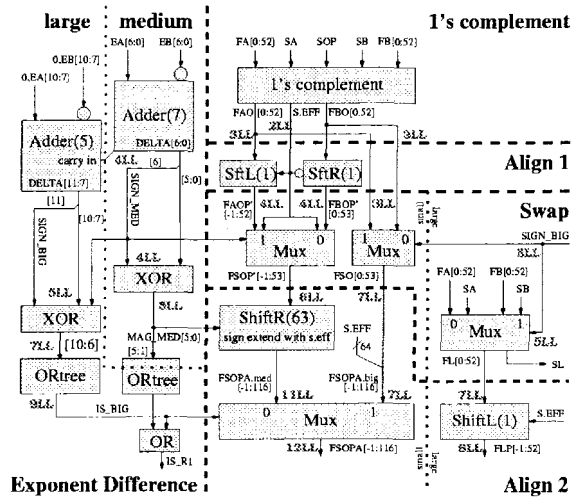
large medium 1's complement

0.EB[10:7]
0.EA[10:7]
EA[6:0] EB[6:0]
FA[0:52] SA SOP SB FB[0:52]

1's complement

Adder(7)
DELTA[6:0]

Adder(5)
carry in
DELTA[11:7]

FAO[0:52] S.EFF FBO[0:52]
3LL 2LL 3LL
4LL [6]

SftL(1) SftR(1)

Align 1

SIGN_MED [5:0]
[11] [10:7]
SIGN_BIG

FAOP' [-1:52] 4LL FBOP' [0:53] 3LL

Swap

small large

1 Mux 0 1 Mux 0

SIGN_BIG
8LL

4LL
XOR
5LL
FSOP[-1:53] FSO[0:53]

5LL
XOR
6LL 7LL
MAG_MED[5:0]
ShiftR(63)
sign extend with s.eff
S.EFF
64

FA[0:52] FB[0:52]
SA SB
0 Mux 1
5LL
FL[0:52]
SL

7LL [10:6]
ORtree
[5:1]
ORtree

FSOPA.med [-1:116]
FSOPA.big [-1:116]
11LL 7LL 7LL

9LL IS_BIG
0 Mux 1
ShiftL(1)
S.EFF

OR
IS_R1
12LL FSOPA[-1:116]
8LL FLP[-1:52]

large

Exponent Difference Align 2